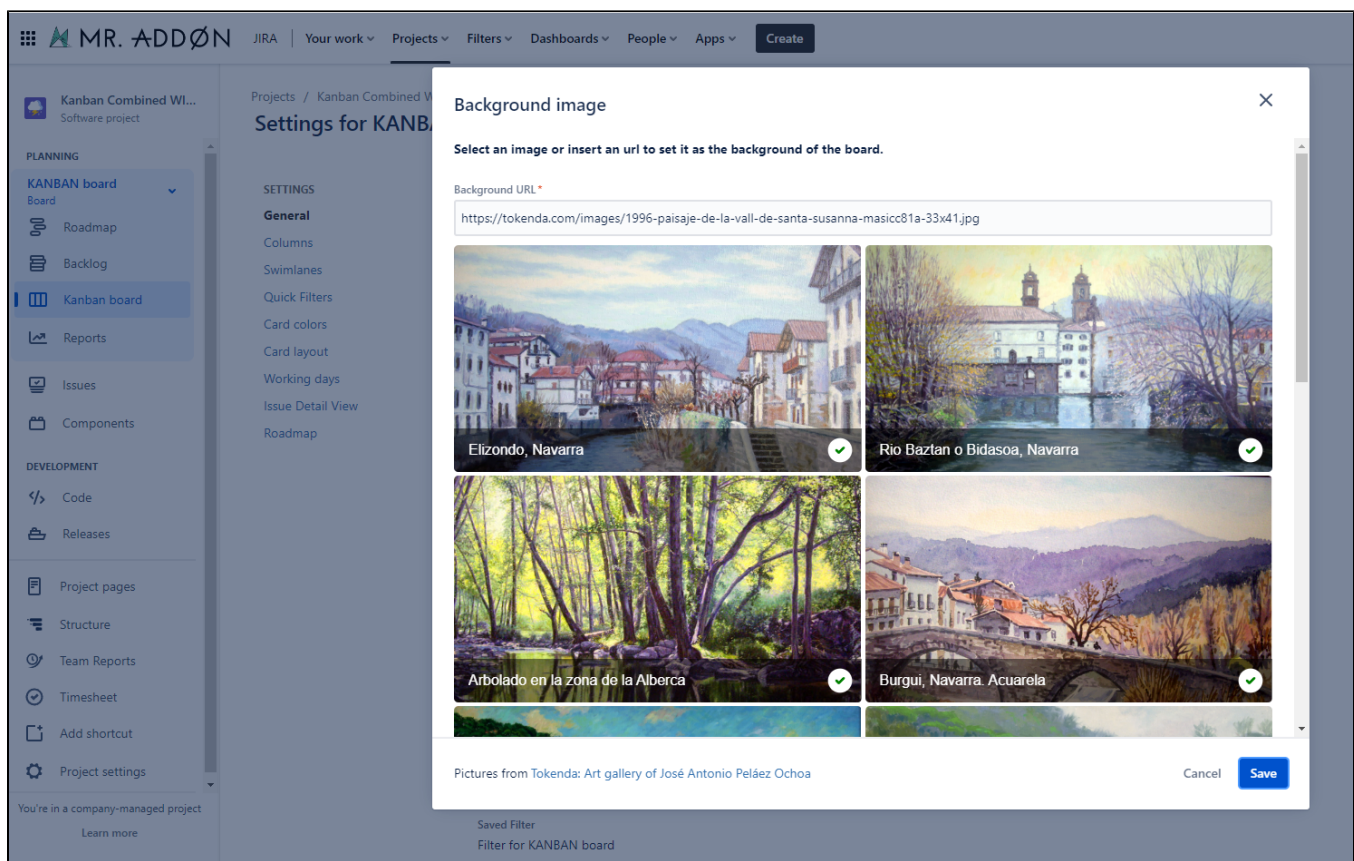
MR. ADDØN JIRA Your work Projects Filters Dashboards People Apps Create

Kanban Combined WI...
Software project

PLANNING

KANBAN board
Board

Roadmap

Backlog

Kanban board

Reports

Issues

Components

DEVELOPMENT

Code

Releases

Project pages

Structure

Team Reports

Timesheet

Add shortcut

Project settings

You're in a company-managed project

Learn more

Projects / Kanban Combined W

Settings for KANBA

SETTINGS

General

Columns

Swimlanes

Quick Filters

Card colors

Card layout

Working days

Issue Detail View

Roadmap

Saved Filter

Filter for KANBAN board

Background image

Select an image or insert an url to set it as the background of the board.

Background URL*

https://tokenda.com/images/1996-paisaje-de-la-vall-de-santa-susanna-masicc81a-33x41.jpg

Elizondo, Navarra

Rio Baztan o Bidasoa, Navarra

Arbolado en la zona de la Alberca

Burgui, Navarra. Acuarela

Pictures from Tokenda: Art gallery of José Antonio Peláez Ochoa

Cancel

Save